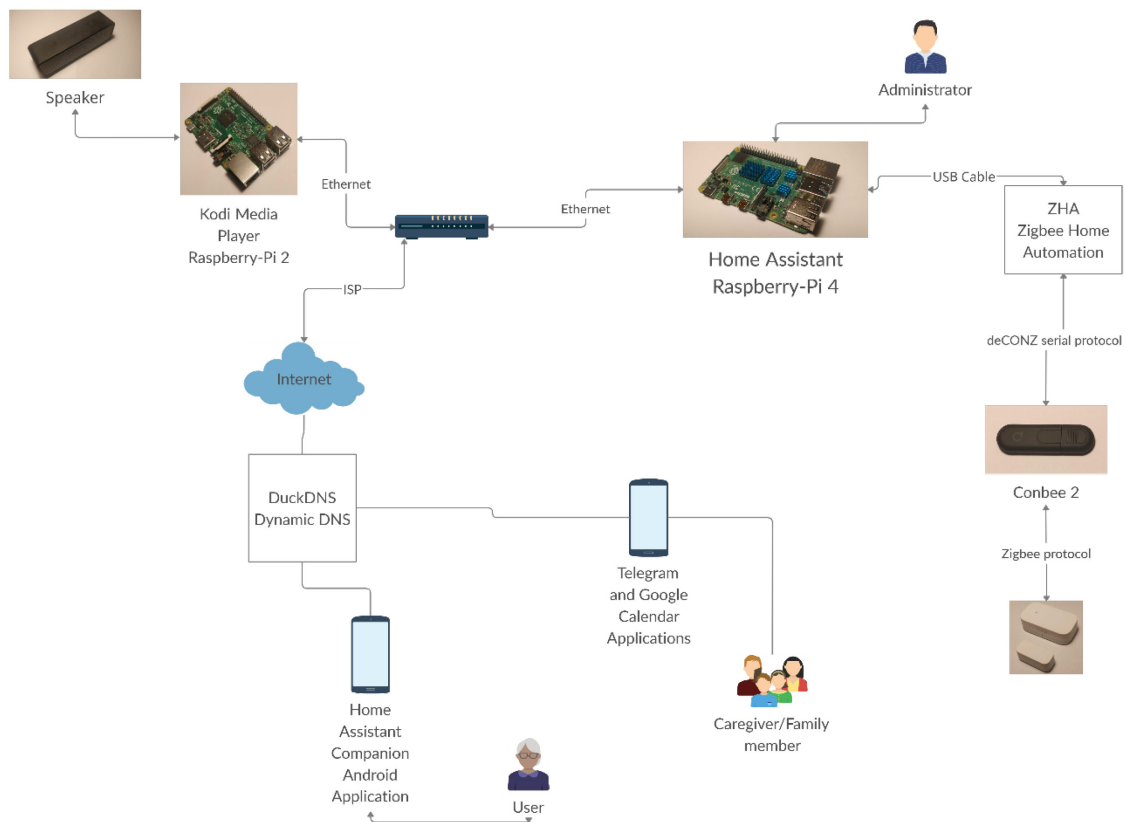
Speaker

Kodi Media Player Raspberry-Pi 2

Ethernet

Ethernet

Administrator

USB Cable

Home Assistant Raspberry-Pi 4

ZHA Zigbee Home Automation

ISP

Internet

deCONZ serial protocol

Conbee 2

DuckDNS Dynamic DNS

Zigbee protocol

Telegram and Google Calendar Applications

Caregiver/Family member

Home Assistant Companion Android Application

User